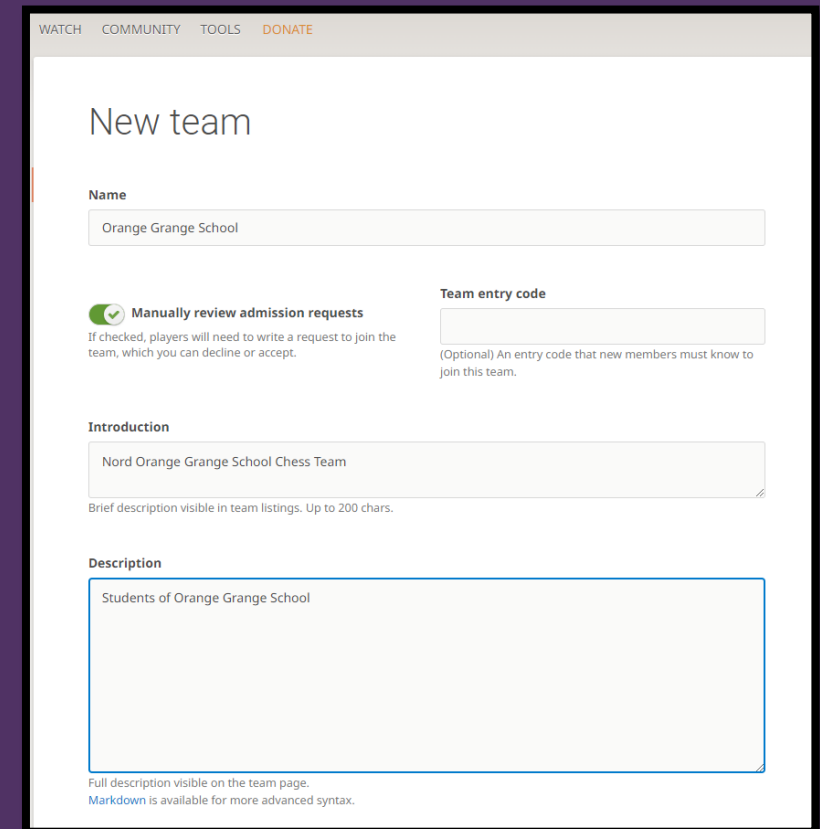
WATCH COMMUNITY TOOLS DONATE

New team

Name

Orange Grange School

Manually review admission requests

If checked, players will need to write a request to join the team, which you can decline or accept.

Team entry code

(Optional) An entry code that new members must know to join this team.

Introduction

Nord Orange Grange School Chess Team

Brief description visible in team listings. Up to 200 chars.

Description

Students of Orange Grange School

Full description visible on the team page.
Markdown is available for more advanced syntax.